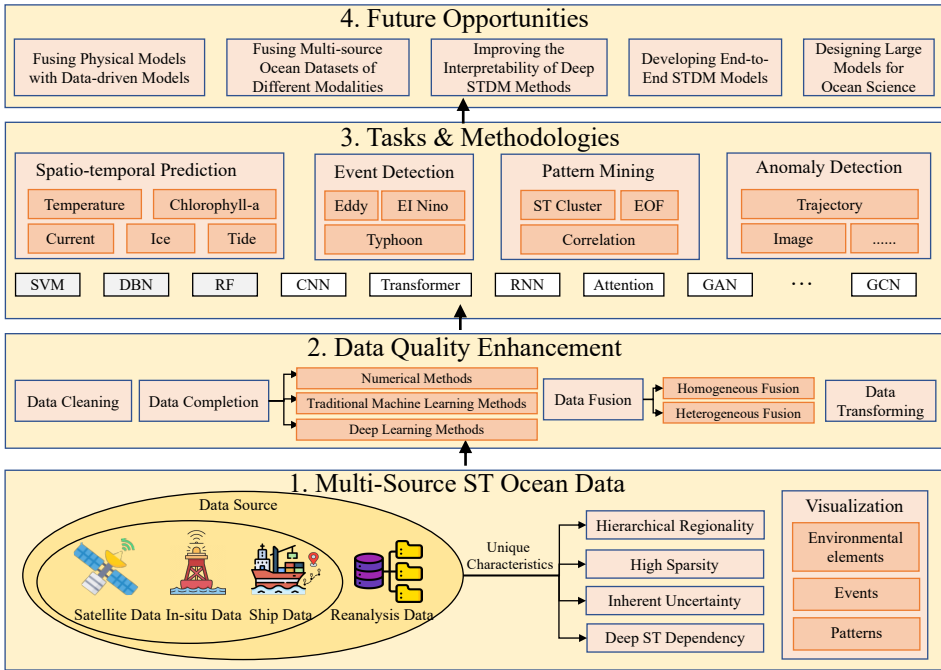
4. Future Opportunities

Fusing Physical Models with Data-driven Models

Fusing Multi-source Ocean Datasets of Different Modalities

Improving the Interpretability of Deep STDM Methods

Developing End-to-End STDM Models

Designing Large Models for Ocean Science

3. Tasks & Methodologies

Spatio-temporal Prediction

Temperature

Chlorophyll-a

Current

Ice

Tide

Event Detection

Eddy

EI Nino

Typhoon

Pattern Mining

ST Cluster

EOF

Correlation

Anomaly Detection

Trajectory

Image

......

SVM DBN RF CNN Transformer RNN Attention GAN ··· GCN

2. Data Quality Enhancement

Data Cleaning

Data Completion

Numerical Methods

Traditional Machine Learning Methods

Deep Learning Methods

Data Fusion

Homogeneous Fusion

Heterogeneous Fusion

Data Transforming

1. Multi-Source ST Ocean Data

Data Source

Satellite Data

In-situ Data

Ship Data

Reanalysis Data

Unique Characteristics

Hierarchical Regionality

High Sparsity

Inherent Uncertainty

Deep ST Dependency

Visualization

Environmental elements

Events

Patterns